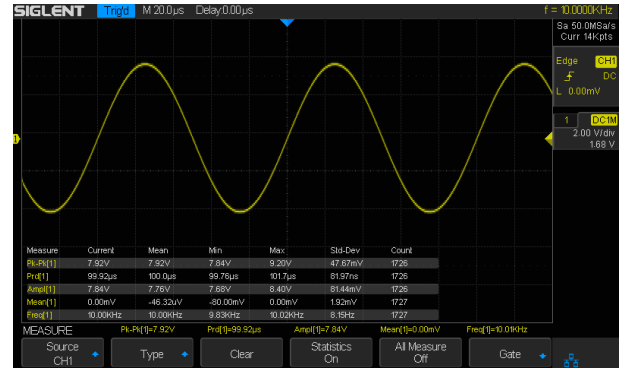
SIGLENT Trig'd M 20.0μs Delay:0.00μs f = 10.0000KHz

Sa 50.0MSa/s
Curr 14Kpts

Edge CH1
DC
L 0.00mV

1 DC1M
2.00 V/div
1.68 V

| Measure | Current | Mean | Min | Max | Std-Dev | Count |
|---|---|---|---|---|---|---|
| Pk-Pk[1] | 7.92V | 7.92V | 7.84V | 9.20V | 47.67mV | 1726 |
| Prd[1] | 99.92μs | 100.0μs | 99.76μs | 101.7μs | 81.97ns | 1726 |
| Ampl[1] | 7.84V | 7.76V | 7.68V | 8.40V | 81.44mV | 1726 |
| Mean[1] | 0.00mV | -46.32uV | -80.00mV | 0.00mV | 1.92mV | 1727 |
| Freq[1] | 10.00KHz | 10.00KHz | 9.83KHz | 10.02KHz | 8.15Hz | 1727 |

MEASURE Pk-Pk[1]=7.92V Prd[1]=99.92μs Ampl[1]=7.84V Mean[1]=0.00mV Freq[1]=10.01KHz

Source CH1 | Type | Clear | Statistics On | All Measure Off | Gate